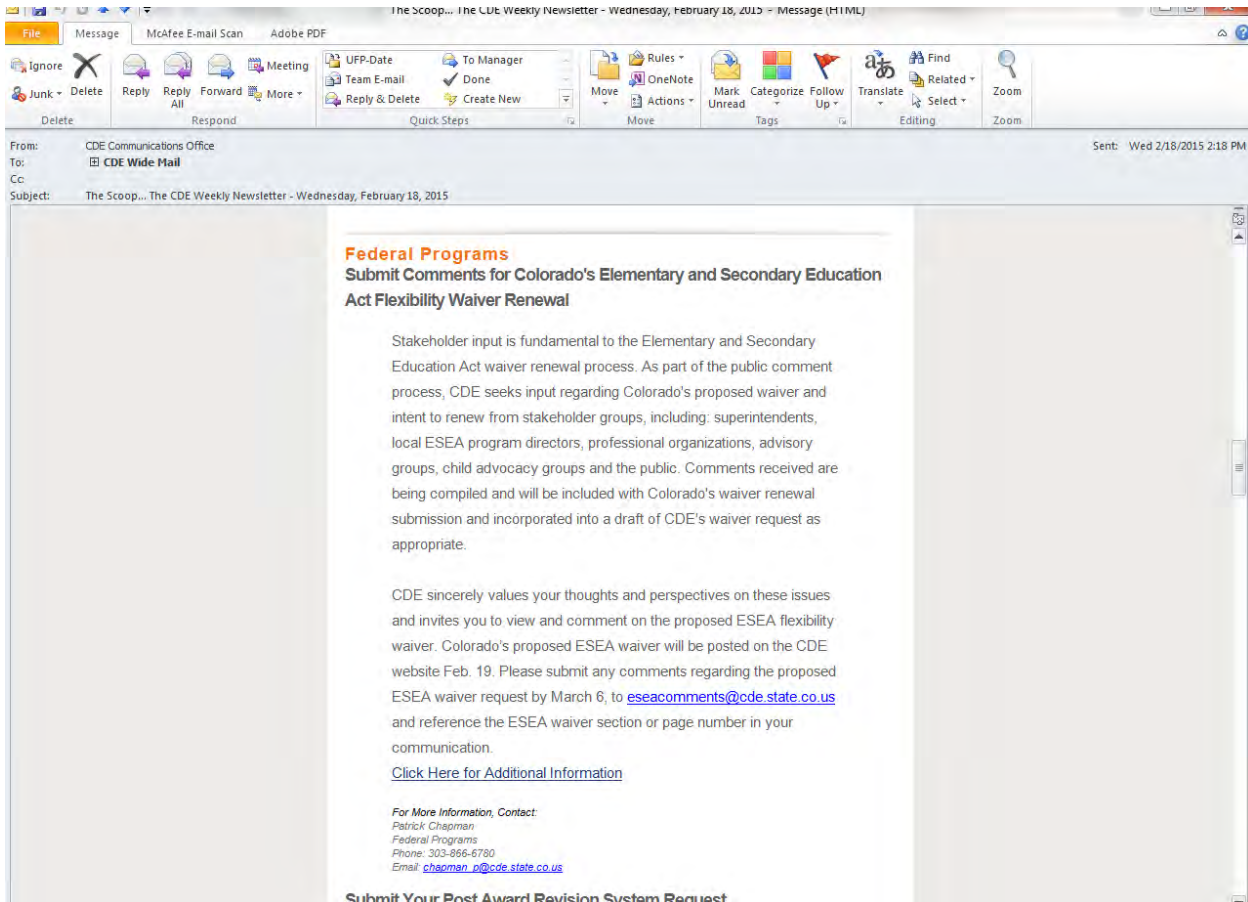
The Scoop... The CDE Weekly Newsletter - Wednesday, February 18, 2015 - Message (HTML)

File Message McAfee E-mail Scan Adobe PDF

Ignore Junk Delete Reply Reply All Forward Meeting More UFP-Date Team E-mail Reply & Delete To Manager Done Create New Move Rules OneNote Actions Mark Unread Categorize Follow Up Translate Find Related Select Zoom

Delete Respond Quick Steps Move Tags Editing Zoom

From: CDE Communications Office
To: CDE Wide Mail
Cc:
Subject: The Scoop... The CDE Weekly Newsletter - Wednesday, February 18, 2015

Sent: Wed 2/18/2015 2:18 PM

Federal Programs
Submit Comments for Colorado's Elementary and Secondary Education Act Flexibility Waiver Renewal

Stakeholder input is fundamental to the Elementary and Secondary Education Act waiver renewal process. As part of the public comment process, CDE seeks input regarding Colorado's proposed waiver and intent to renew from stakeholder groups, including: superintendents, local ESEA program directors, professional organizations, advisory groups, child advocacy groups and the public. Comments received are being compiled and will be included with Colorado's waiver renewal submission and incorporated into a draft of CDE's waiver request as appropriate.

CDE sincerely values your thoughts and perspectives on these issues and invites you to view and comment on the proposed ESEA flexibility waiver. Colorado's proposed ESEA waiver will be posted on the CDE website Feb. 19. Please submit any comments regarding the proposed ESEA waiver request by March 6, to eseacomments@cde.state.co.us and reference the ESEA waiver section or page number in your communication.
Click Here for Additional Information

For More Information, Contact:
Patrick Chapman
Federal Programs
Phone: 303-866-6780
Email: chapman_p@cde.state.co.us

Submit Your Post Award Revision System Request